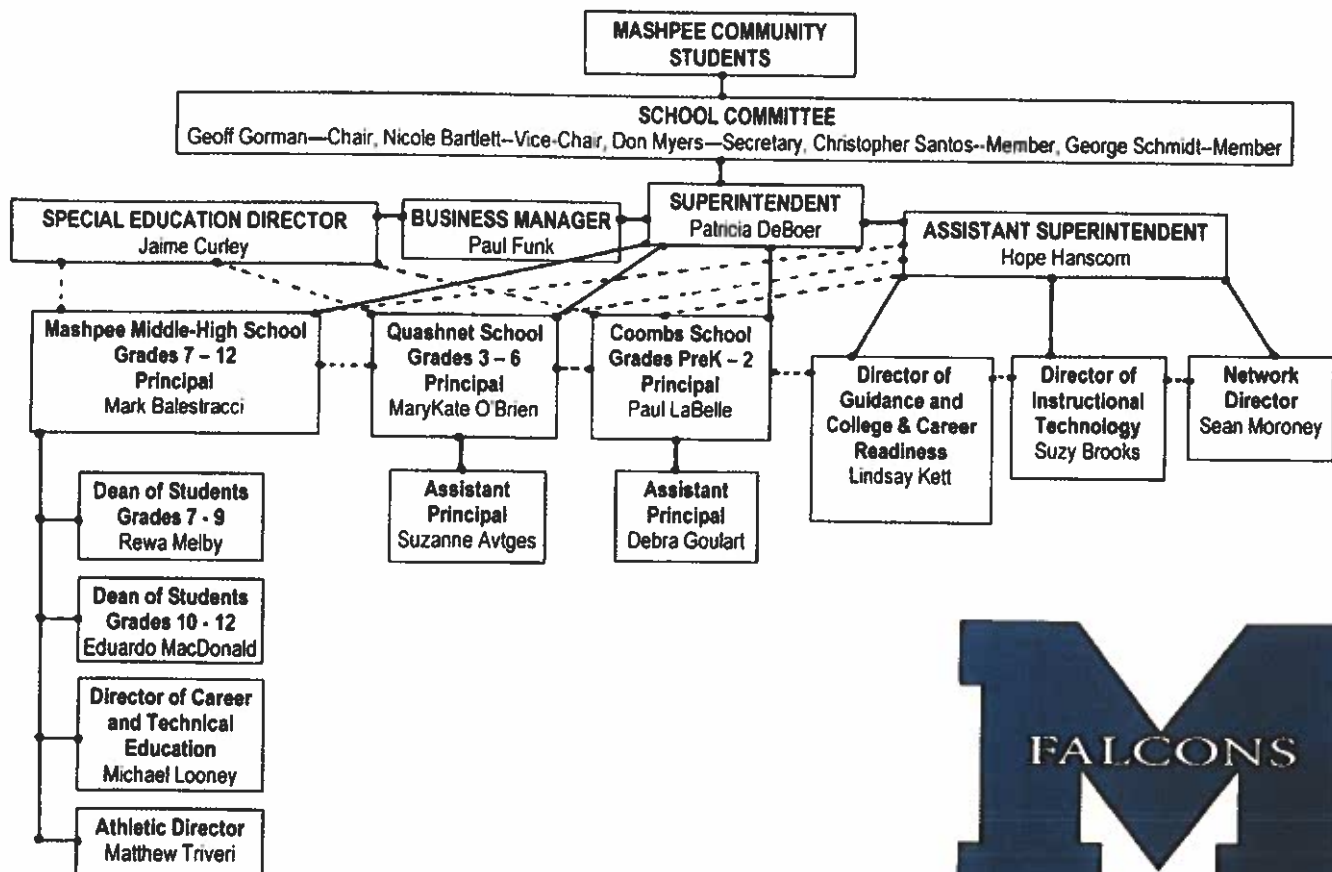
MASHPEE COMMUNITY STUDENTS

SCHOOL COMMITTEE
Geoff Gorman—Chair, Nicole Bartlett--Vice-Chair, Don Myers—Secretary, Christopher Santos--Member, George Schmidt--Member

SUPERINTENDENT
Patricia DeBoer

SPECIAL EDUCATION DIRECTOR
Jaime Curley

BUSINESS MANAGER
Paul Funk

ASSISTANT SUPERINTENDENT
Hope Hanscom

Mashpee Middle-High School
Grades 7 – 12
Principal
Mark Balestracci

Quashnet School
Grades 3 – 6
Principal
MaryKate O'Brien

Coombs School
Grades PreK – 2
Principal
Paul LaBelle

Director of Guidance and College & Career Readiness
Lindsay Kett

Director of Instructional Technology
Suzy Brooks

Network Director
Sean Moroney

Assistant Principal
Suzanne Avtges

Assistant Principal
Debra Goulart

Dean of Students
Grades 7 - 9
Rewa Melby

Dean of Students
Grades 10 - 12
Eduardo MacDonald

Director of Career and Technical Education
Michael Looney

Athletic Director
Matthew Triveri

M
FALCONS